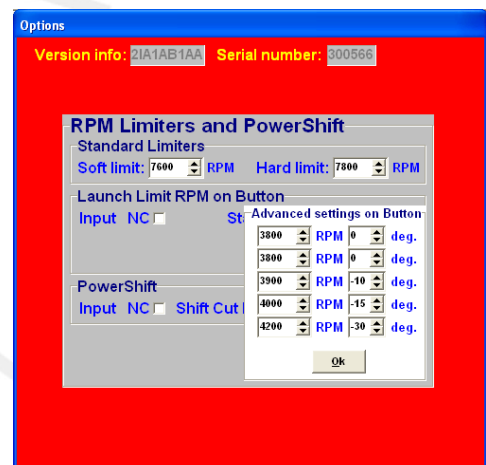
Options

Version info: 2IA1AB1AA Serial number: 300566

RPM Limiters and PowerShift

Standard Limiters

Soft limit: 7600 RPM Hard limit: 7800 RPM

Launch Limit RPM on Button

Input NC St

Advanced settings on Button

| | | | |
|---|---|---|---|
| 3800 | RPM | 0 | deg. |
| 3800 | RPM | 0 | deg. |
| 3900 | RPM | -10 | deg. |
| 4000 | RPM | -15 | deg. |
| 4200 | RPM | -30 | deg. |

Ok

PowerShift

Input NC Shift Cut